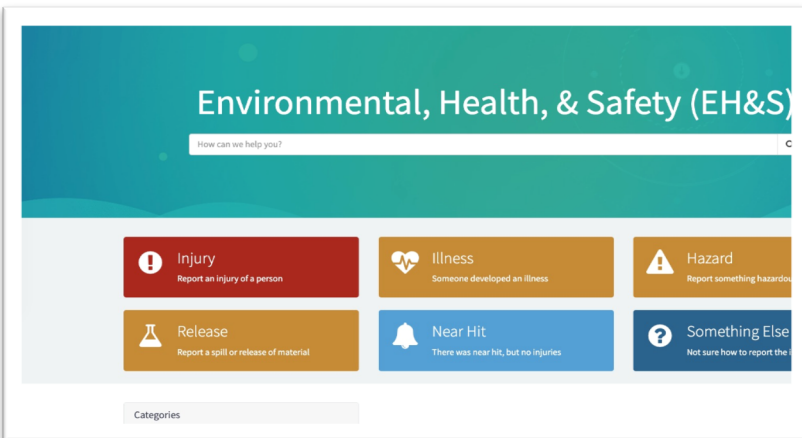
Environmental, Health, & Safety (EH&S)

How can we help you?

Injury
Report an injury of a person

Illness
Someone developed an illness

Hazard
Report something hazardou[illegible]

Release
Report a spill or release of material

Near Hit
There was near hit, but no injuries

Something Else
Not sure how to report the i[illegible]

Categories